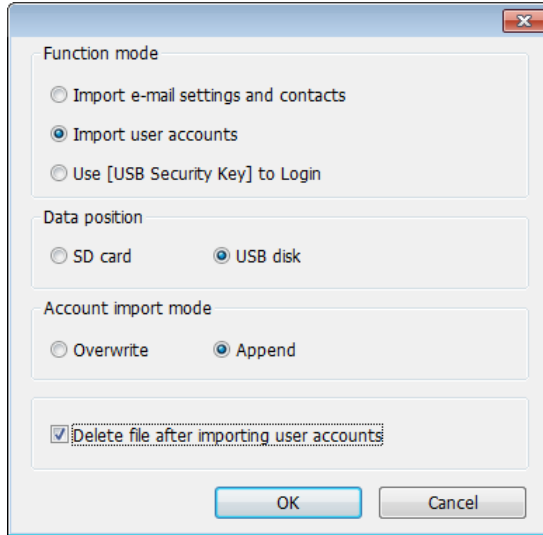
Function mode

Import e-mail settings and contacts

Import user accounts

Use [USB Security Key] to Login

Data position

SD card

USB disk

Account import mode

Overwrite

Append

Delete file after importing user accounts

OK

Cancel